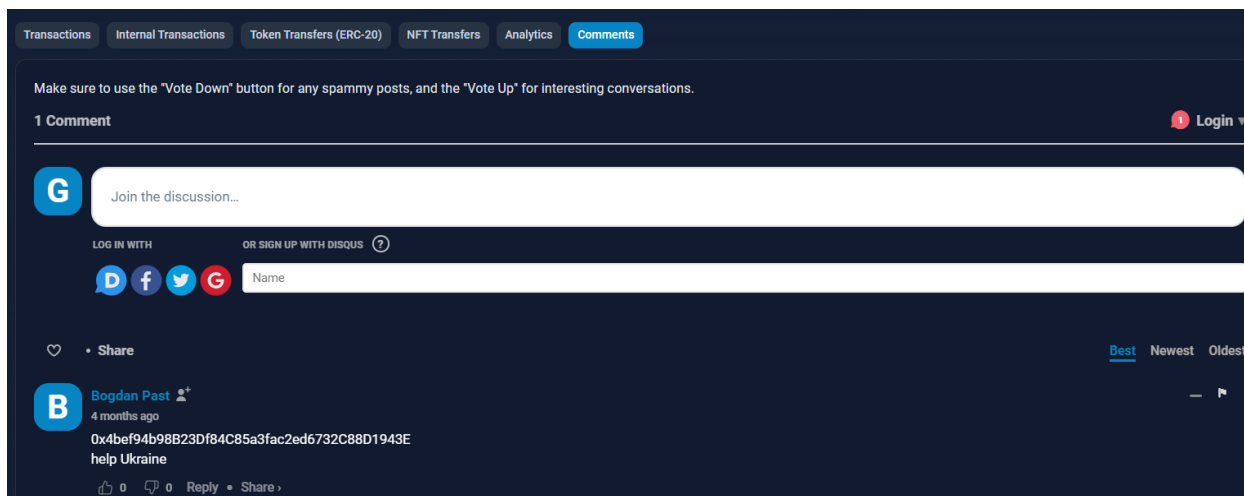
Transactions Internal Transactions Token Transfers (ERC-20) NFT Transfers Analytics Comments

Make sure to use the "Vote Down" button for any spammy posts, and the "Vote Up" for interesting conversations.

1 Comment

1 Login

G

Join the discussion…

LOG IN WITH

OR SIGN UP WITH DISQUS ?

D f G

Name

• Share

Best Newest Oldest

B

Bogdan Past

4 months ago

0x4bef94b98B23Df84C85a3fac2ed6732C88D1943E
help Ukraine

0 0 Reply • Share ›